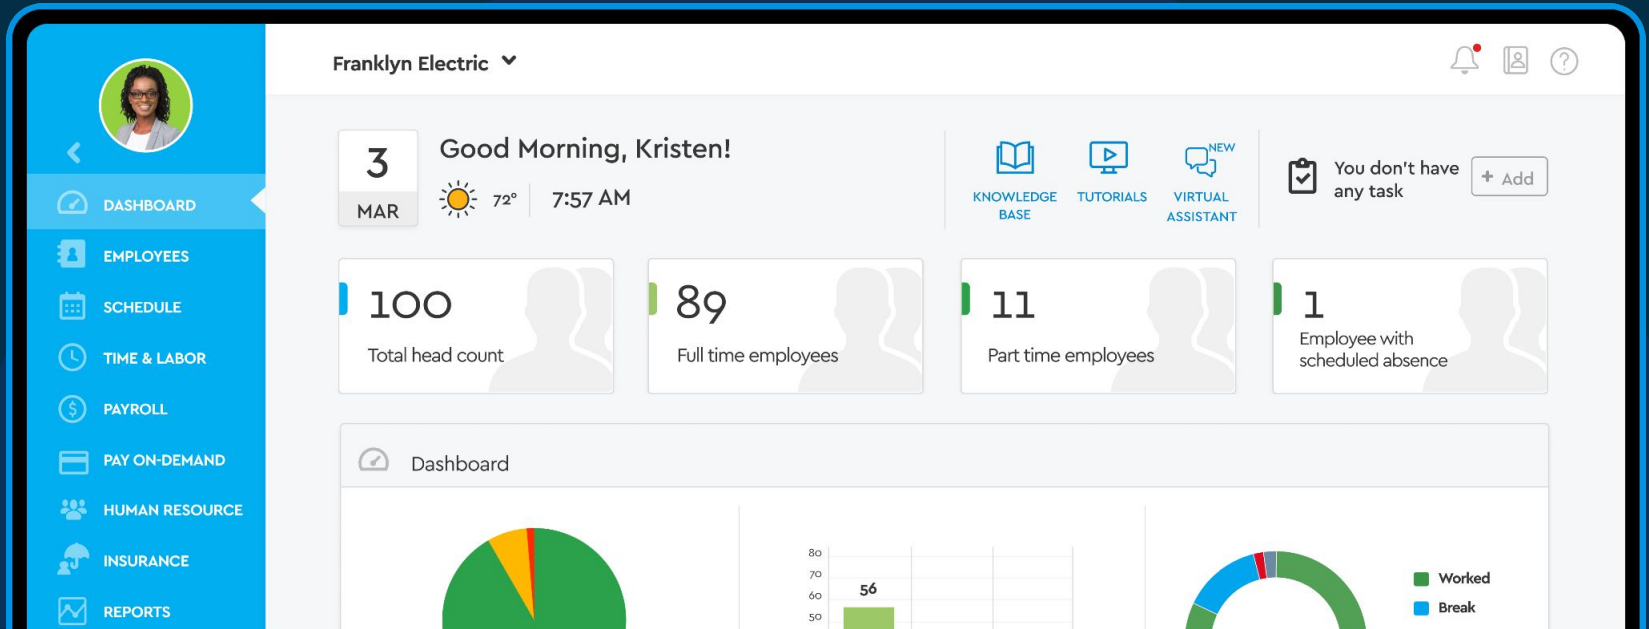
DASHBOARD
EMPLOYEES
SCHEDULE
TIME & LABOR
PAYROLL
PAY ON-DEMAND
HUMAN RESOURCE
INSURANCE
REPORTS

Franklyn Electric

3
MAR

Good Morning, Kristen!
72° 7:57 AM

KNOWLEDGE BASE
TUTORIALS
NEW
VIRTUAL ASSISTANT

You don't have any task
+ Add

100
Total head count

89
Full time employees

11
Part time employees

1
Employee with scheduled absence

Dashboard

80
70
60
50
56

Worked
Break